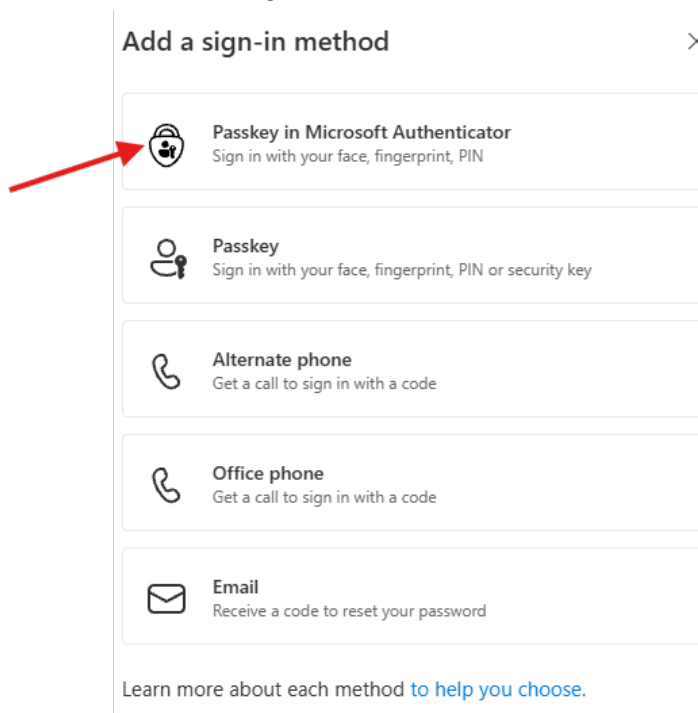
Add a sign-in method

×

Passkey in Microsoft Authenticator
Sign in with your face, fingerprint, PIN

Passkey
Sign in with your face, fingerprint, PIN or security key

Alternate phone
Get a call to sign in with a code

Office phone
Get a call to sign in with a code

Email
Receive a code to reset your password

Learn more about each method to help you choose.